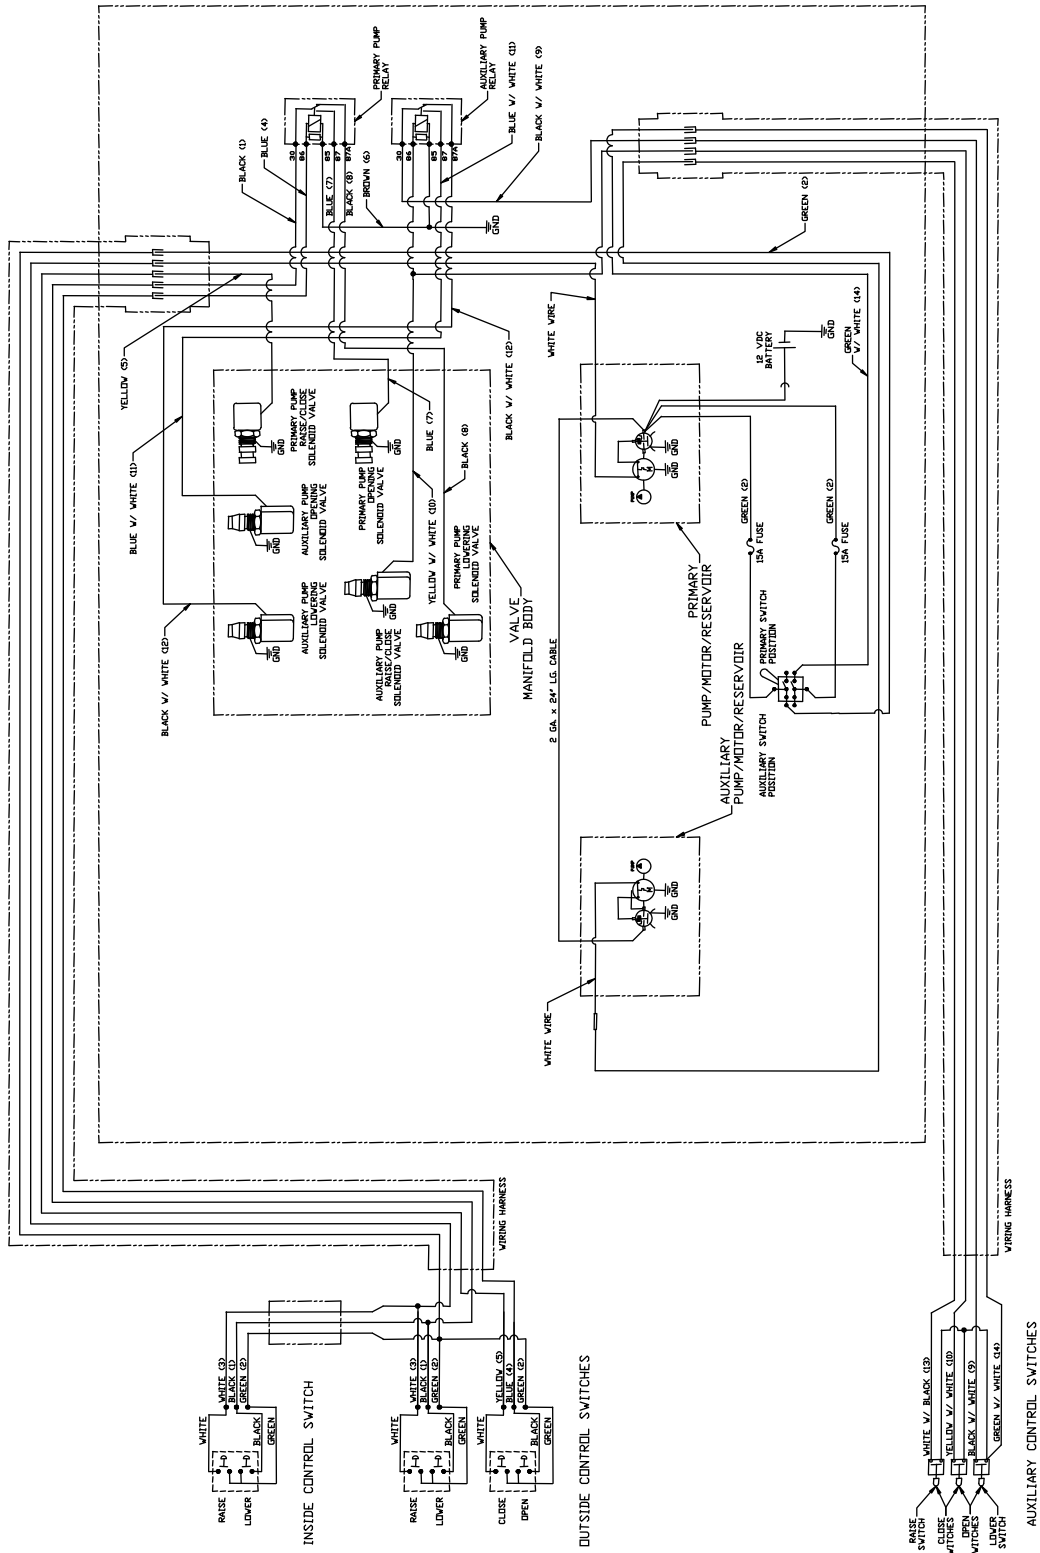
PRIMARY PUMP RELAY

AUXILIARY PUMP RELAY

30 86 85 87 87A

30 86 85 87 87A

BLACK (1)

BLUE (4)

BLUE (7)

BLACK (8)

BROWN (6)

BLUE W/ WHITE (11)

BLACK W/ WHITE (9)

GND

GREEN (2)

YELLOW (5)

BLUE W/ WHITE (11)

BLACK W/ WHITE (12)

WHITE WIRE

BLACK W/ WHITE (12)

12 VDC BATTERY

GND

GREEN W/ WHITE (14)

PRIMARY PUMP RAISE/CLOSE SOLENOID VALVE

GND

PRIMARY PUMP OPENING SOLENOID VALVE

GND

BLUE (7)

BLACK (8)

AUXILIARY PUMP OPENING SOLENOID VALVE

GND

YELLOW W/ WHITE (10)

PRIMARY PUMP LOWERING SOLENOID VALVE

AUXILIARY PUMP LOWERING SOLENOID VALVE

GND

AUXILIARY PUMP RAISE/CLOSE SOLENOID VALVE

GND

GND

VALVE MANIFOLD BODY

GND

GND

GREEN (2)

15A FUSE

GREEN (2)

15A FUSE

PRIMARY PUMP/MOTOR/RESERVOIR

2 GA. x 24" LG. CABLE

PRIMARY SWITCH POSITION

AUXILIARY SWITCH POSITION

AUXILIARY PUMP/MOTOR/RESERVOIR

GND

GND

WHITE WIRE

WIRING HARNESS

WIRING HARNESS

WHITE

WHITE (3)

BLACK (1)

GREEN (2)

BLACK

GREEN

RAISE

LOWER

INSIDE CONTROL SWITCH

WHITE

WHITE (3)

BLACK (1)

GREEN (2)

BLACK

GREEN

RAISE

LOWER

WHITE

YELLOW (5)

BLUE (4)

GREEN (2)

BLACK

GREEN

CLOSE

OPEN

OUTSIDE CONTROL SWITCHES

WHITE W/ BLACK (13)

YELLOW W/ WHITE (10)

BLACK W/ WHITE (9)

GREEN W/ WHITE (14)

RAISE SWITCH

CLOSE SWITCHES

OPEN SWITCHES

LOWER SWITCH

AUXILIARY CONTROL SWITCHES